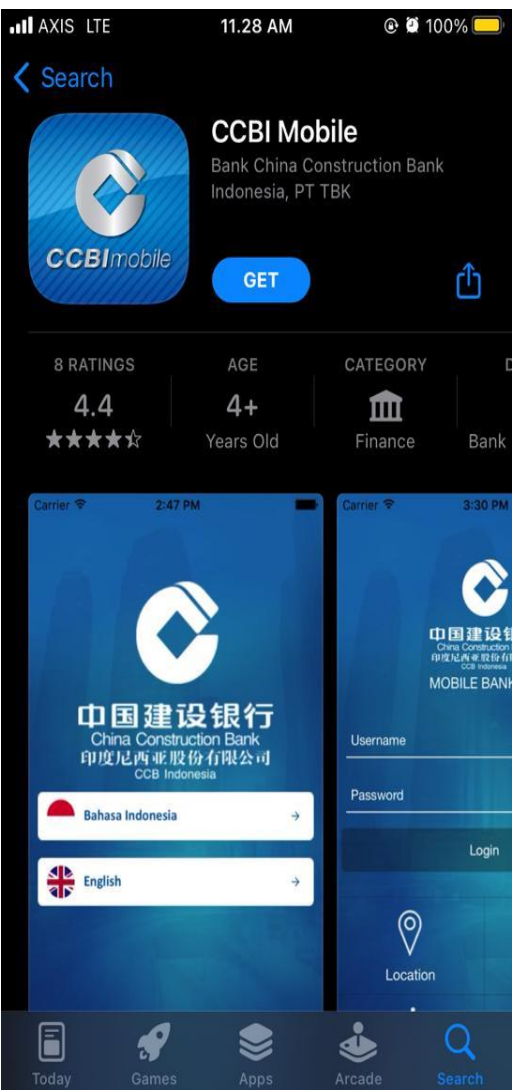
AXIS LTE 11.28 AM 100%

Search

CCBImobile

CCBI Mobile
Bank China Construction Bank Indonesia, PT TBK

GET

8 RATINGS
4.4
★★★★☆

AGE
4+
Years Old

CATEGORY
Finance

D
Bank

Carrier 2:47 PM

中国建设银行
China Construction Bank
印度尼西亚股份有限公司
CCB Indonesia

Bahasa Indonesia →

English →

Carrier 3:30 PM

中国建设银
China Construction
印度尼西亚股份有
CCB Indonesia
MOBILE BANK

Username

Password

Login

Location

Today Games Apps Arcade Search